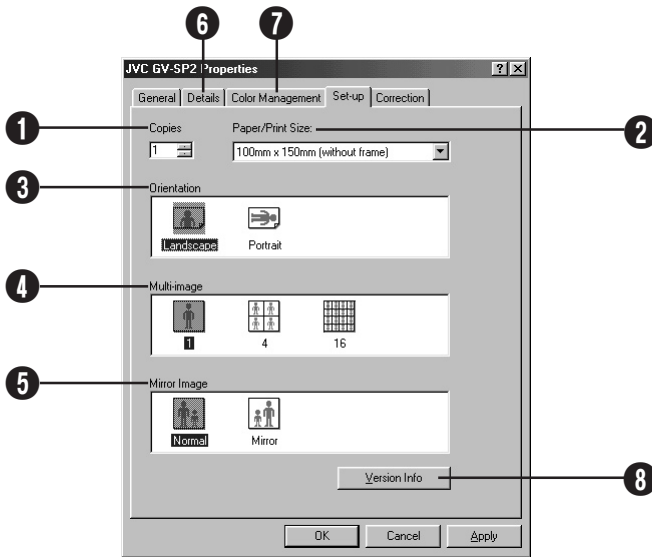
6
7
JVC GV-SP2 Properties
? X
General | Details | Color Management | Set-up | Correction

1
Copies
1

Paper/Print Size:
100mm x 150mm (without frame)
2

3
Orientation
Landscape
Portrait

4
Multi-image
1
4
16

5
Mirror Image
Normal
Mirror

Version Info
8

OK
Cancel
Apply